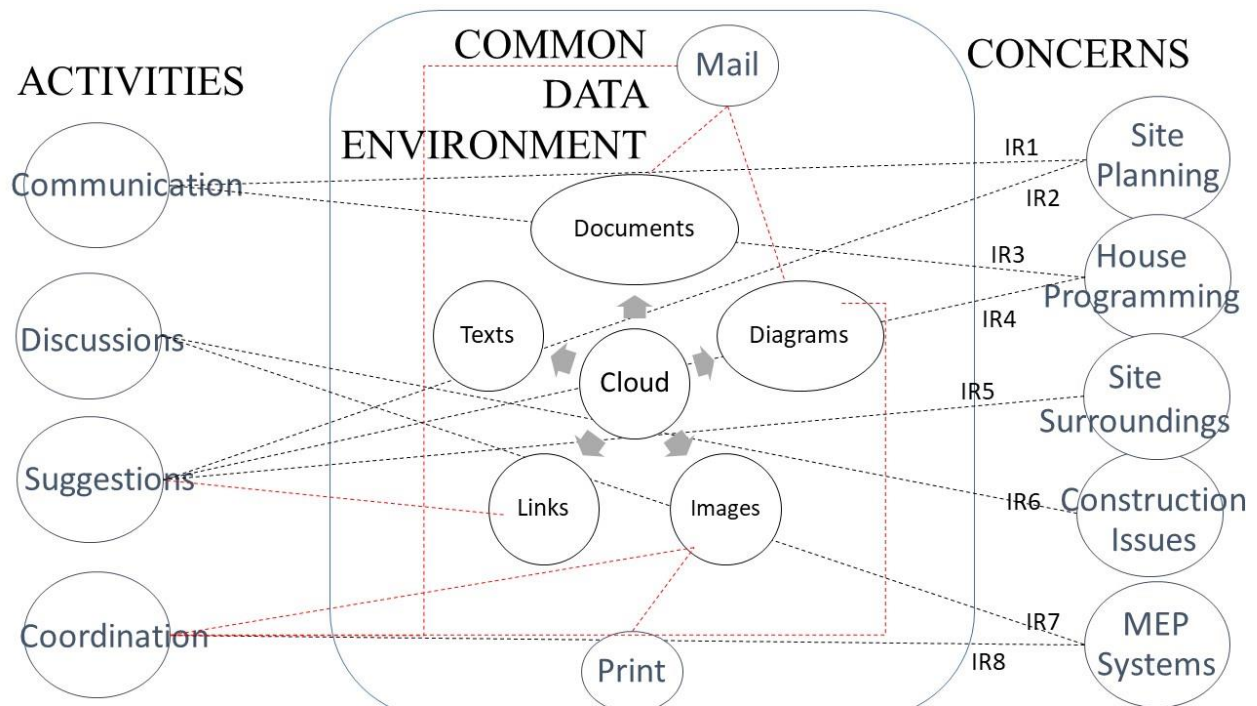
ACTIVITIES

COMMON DATA ENVIRONMENT

CONCERNS

Mail

Communication

Discussions

Suggestions

Coordination

Documents

Texts

Cloud

Diagrams

Links

Images

Print

IR1

Site Planning

IR2

IR3

House Programming

IR4

IR5

Site Surroundings

IR6

Construction Issues

IR7

IR8

MEP Systems